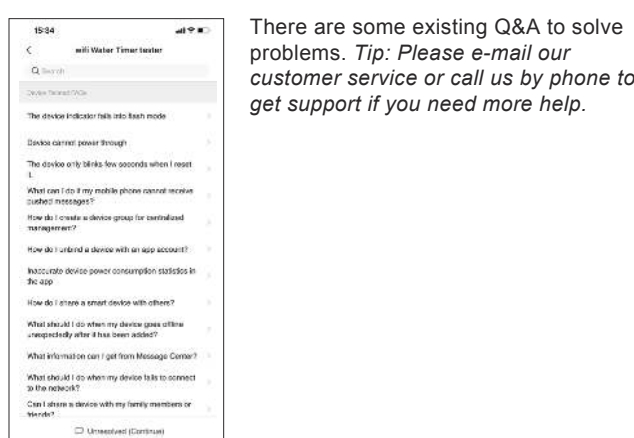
15:34

<

wifi Water Timer tester

Q Search

Device Related FAQs

The device indicator falls into flash mode

Device cannot power through

The device only blinks few seconds when I reset it.

What can I do if my mobile phone cannot receive pushed messages?

How do I create a device group for centralized management?

How do I unbind a device with an app account?

Inaccurate device power consumption statistics in the app

How do I share a smart device with others?

What should I do when my device goes offline unexpectedly after it has been added?

What information can I get from Message Center?

What should I do when my device fails to connect to the network?

Can I share a device with my family members or friends?

Unresolved (Continue)

There are some existing Q&A to solve problems. *Tip: Please e-mail our customer service or call us by phone to get support if you need more help.*